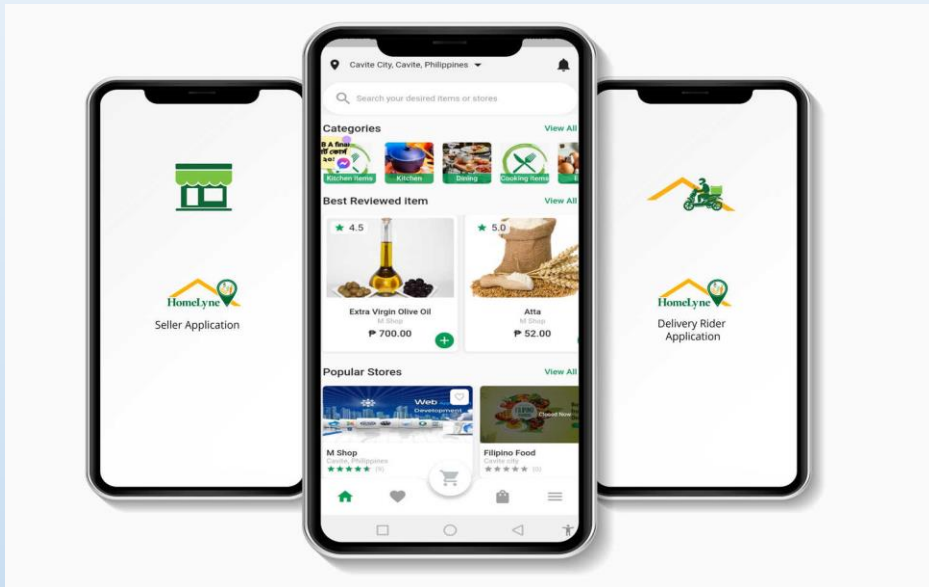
HomeLyne
Seller Application

Cavite City, Cavite, Philippines

Search your desired items or stores

Categories
View All

Kitchen Items
Kitchen
Dining
Cooking Items

Best Reviewed item
View All

4.5
Extra Virgin Olive Oil
M Shop
₱ 700.00

5.0
Atta
M Shop
₱ 52.00

Popular Stores
View All

Web Development
M Shop
Cavite, Philippines
(5)

Filipino Food
Cavite city
(0)

HomeLyne
Delivery Rider Application